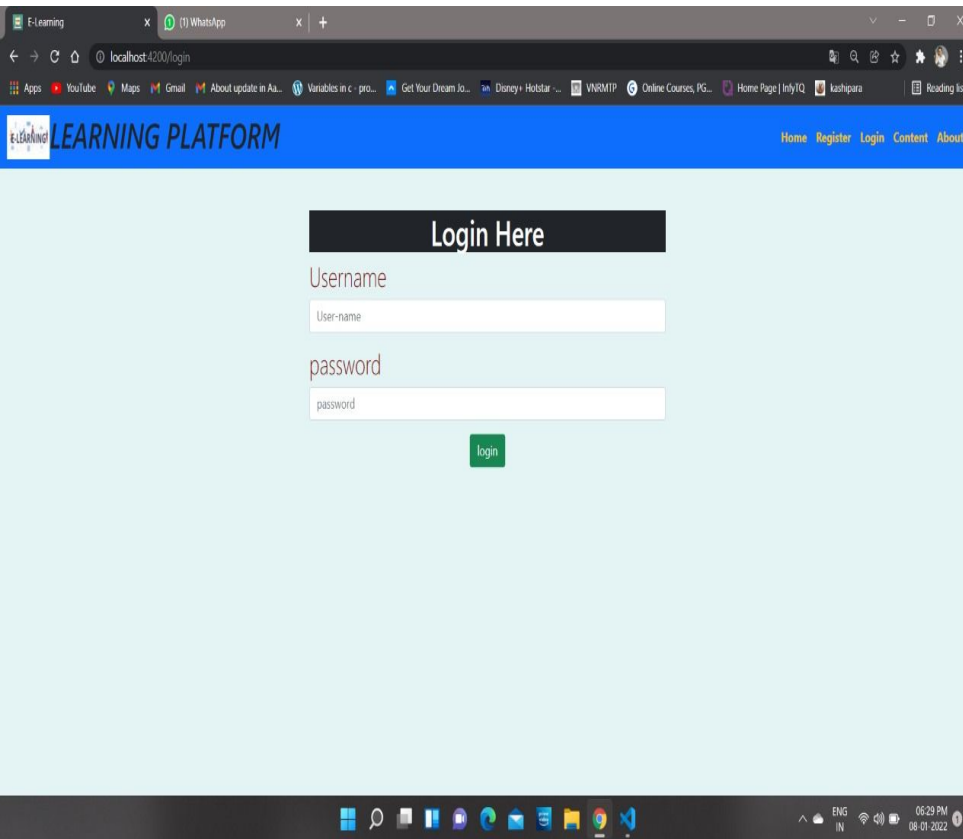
E-Learning × (1) WhatsApp × +

localhost:4200/login

Apps YouTube Maps Gmail About update in Aa... Variables in c - pro... Get Your Dream Jo... Disney+ Hotstar -... VNRMTP Online Courses, PG... Home Page | InfyTQ kashipara Reading list

E-LEARNING LEARNING PLATFORM

Home Register Login Content About

Login Here

Username

User-name

password

password

login

ENG IN 06:29 PM 08-01-2022